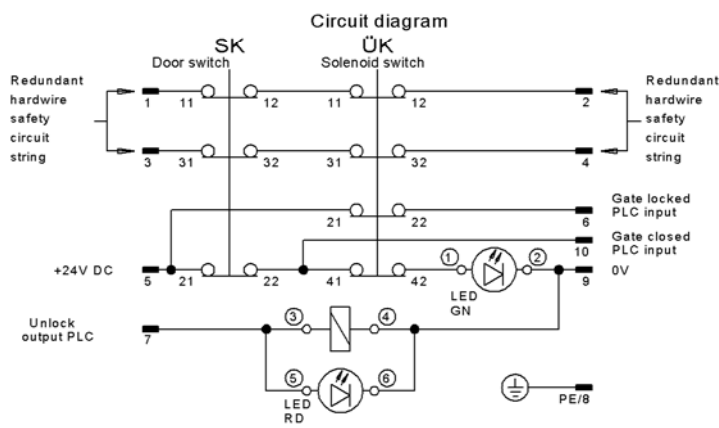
Circuit diagram

SK
Door switch

ÜK
Solenoid switch

Redundant hardwire safety circuit string

Redundant hardwire safety circuit string

1 11 12 11 12 2

3 31 32 31 32 4

21 22
Gate locked PLC input
6

Gate closed PLC input
10

+24V DC
5 21 22 41 42
① ②
LED GN
0V
9

Unlock output PLC
7
③ ④
⑤ ⑥
LED RD

PE/8